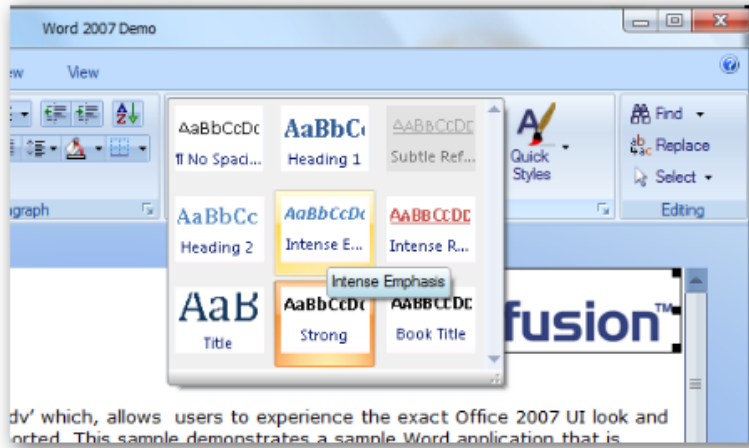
Word 2007 Demo

ew View

AaBbCcDc
¶ No Spaci...

AaBbCc
Heading 1

AaBbCcDc
Subtle Ref...

AaBbCc
Heading 2

AaBbCcDc
Intense E...

AaBbCcDc
Intense R...

AaB
Title

AaBbCcDc
Strong

AaBbCcDc
Book Title

Intense Emphasis

Quick Styles

Find
Replace
Select

Editing

agraph

fusion™

dv' which, allows users to experience the exact Office 2007 UI look and
orted. This sample demonstrates a sample Word application that is